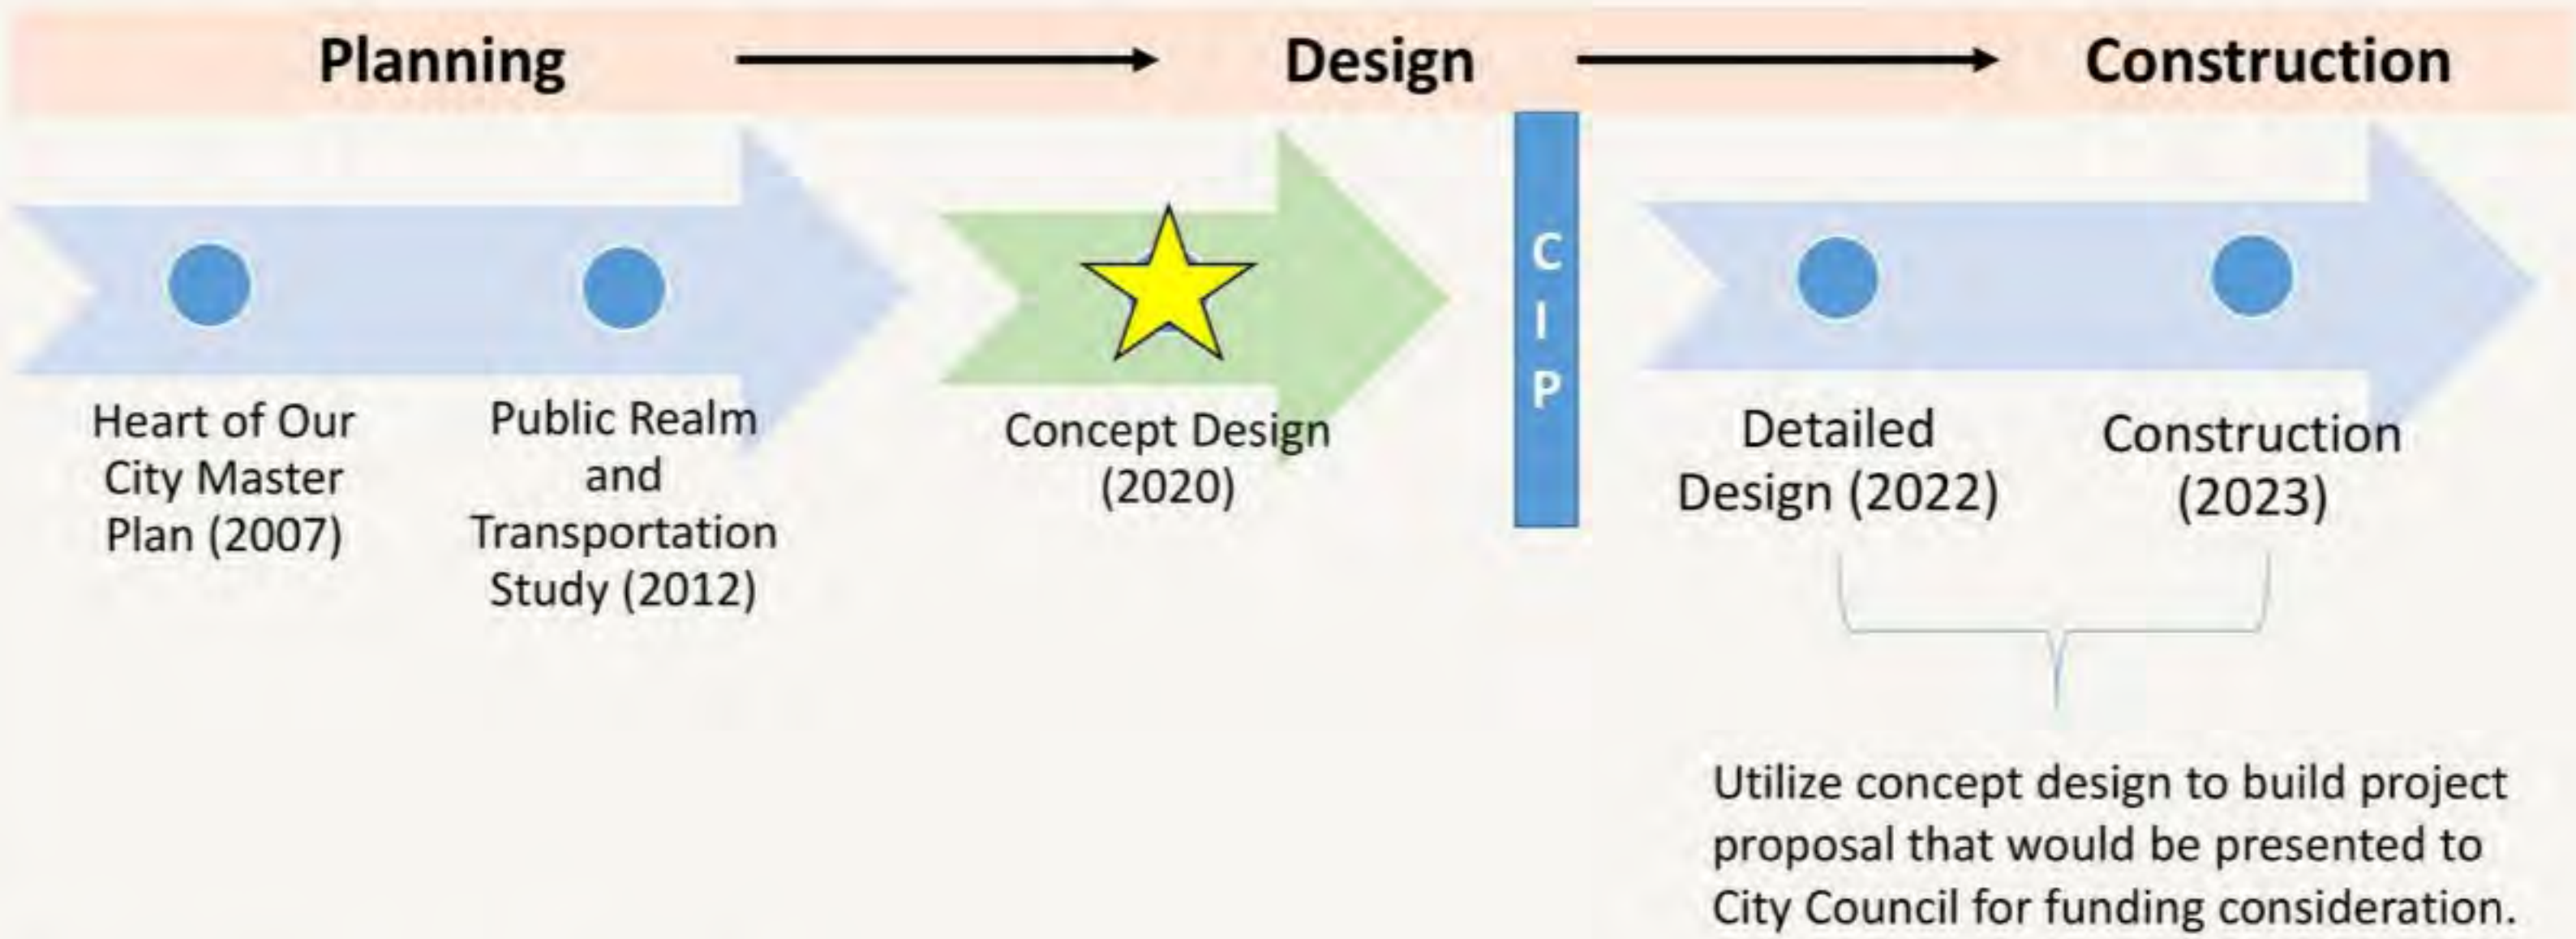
Planning Design Construction

Heart of Our City Master Plan (2007)

Public Realm and Transportation Study (2012)

Concept Design (2020)

C I P

Detailed Design (2022)

Construction (2023)

Utilize concept design to build project proposal that would be presented to City Council for funding consideration.